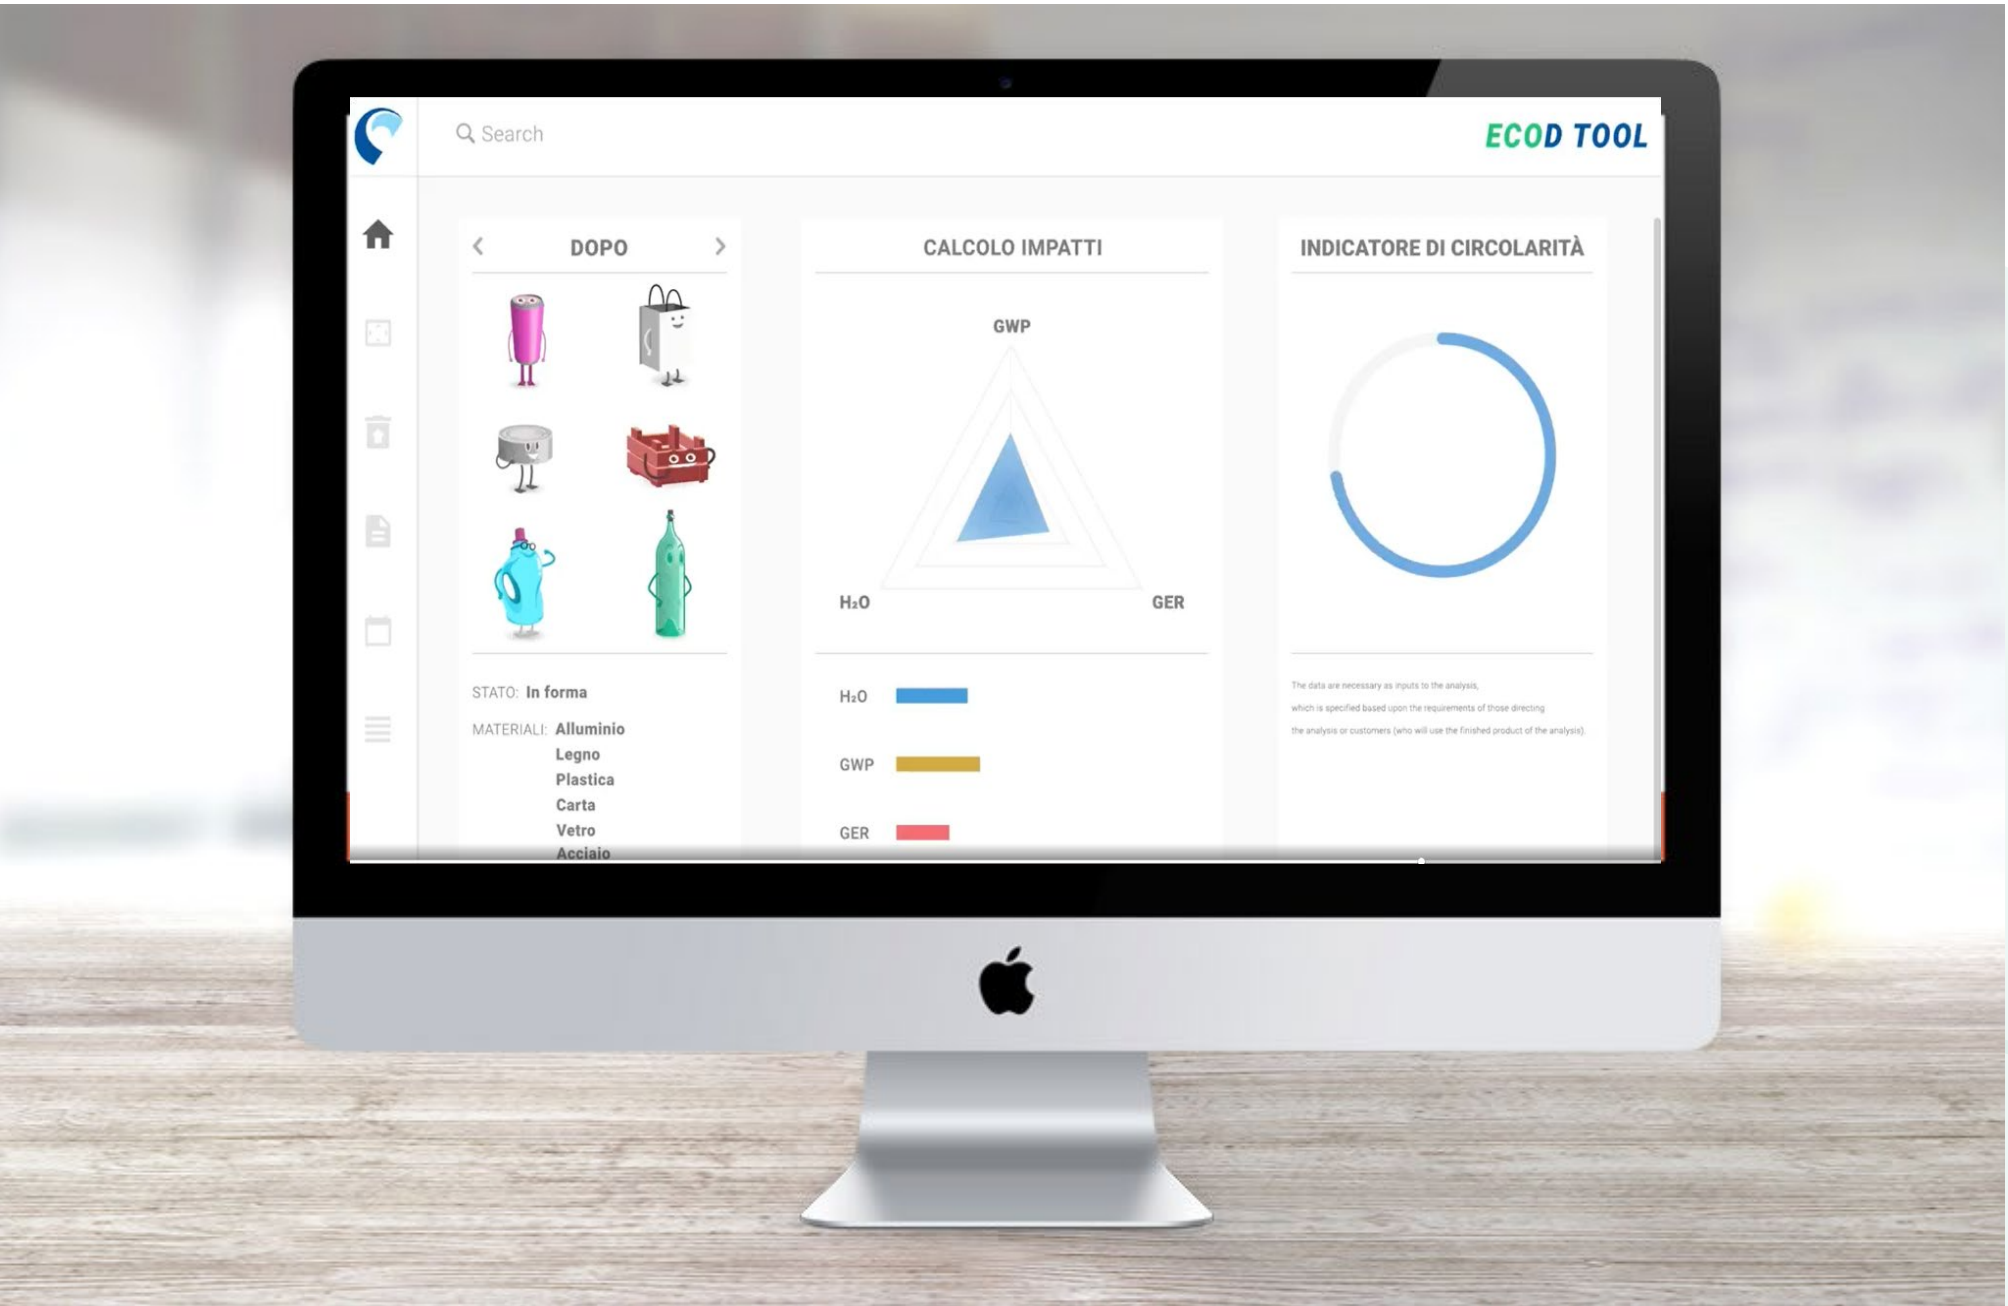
Search

ECOD TOOL

DOPO

CALCOLO IMPATTI

INDICATORE DI CIRCOLARITÀ

GWP

$H_2O$

GER

STATO: In forma

MATERIALI: Alluminio
Legno
Plastica
Carta
Vetro
Acciaio

$H_2O$

GWP

GER

The data are necessary as inputs to the analysis, which is specified based upon the requirements of those directing the analysis or customers (who will use the finished product of the analysis).